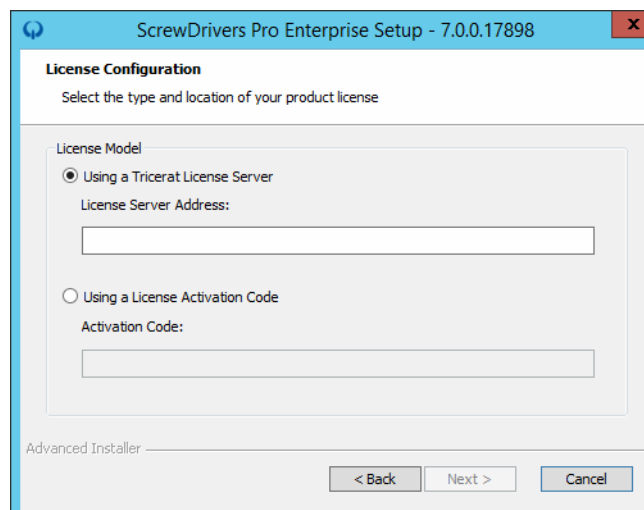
ScrewDrivers Pro Enterprise Setup - 7.0.0.17898

License Configuration

Select the type and location of your product license

License Model

Using a Tricerat License Server

License Server Address:

Using a License Activation Code

Activation Code:

Advanced Installer

< Back

Next >

Cancel